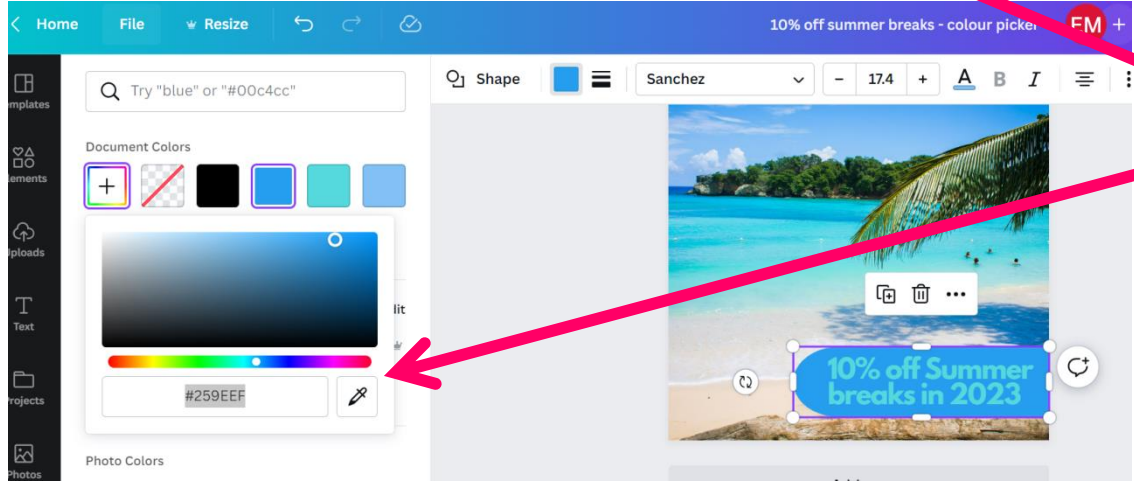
Home File Resize 10% off summer breaks - colour picker FM +

mplates
lements
ploads
Text
rojects
Photos

Try "blue" or "#00c4cc"

Document Colors

#259EEF

Photo Colors

lit

Shape Sanchez − 17.4 + A B I

10% off Summer breaks in 2023